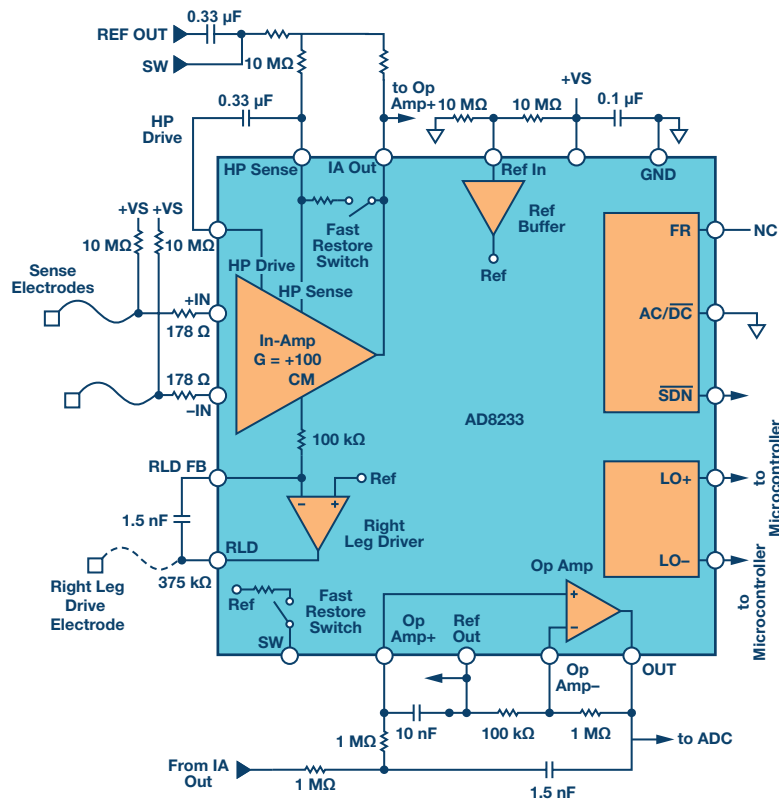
REF OUT
0.33 µF
SW
10 MΩ
0.33 µF
HP Drive
to Op Amp+
10 MΩ
10 MΩ
+VS
0.1 µF
HP Sense
IA Out
Ref In
GND
+VS +VS
10 MΩ 10 MΩ
Fast Restore Switch
Ref Buffer
FR
NC
HP Drive
Ref
HP Sense
Sense Electrodes
+IN
178 Ω
In-Amp G = +100 CM
AC/$\overline{DC}$
178 Ω
–IN
$\overline{SDN}$
AD8233
100 kΩ
to Microcontroller
RLD FB
Ref
LO+
1.5 nF
Right Leg Driver
RLD
Right Leg Drive Electrode
375 kΩ
Op Amp
LO–
to Microcontroller
Ref
Fast Restore Switch
SW
Op Amp+
Ref Out
Op Amp–
OUT
1 MΩ
10 nF
100 kΩ
1 MΩ
to ADC
From IA Out
1 MΩ
1.5 nF